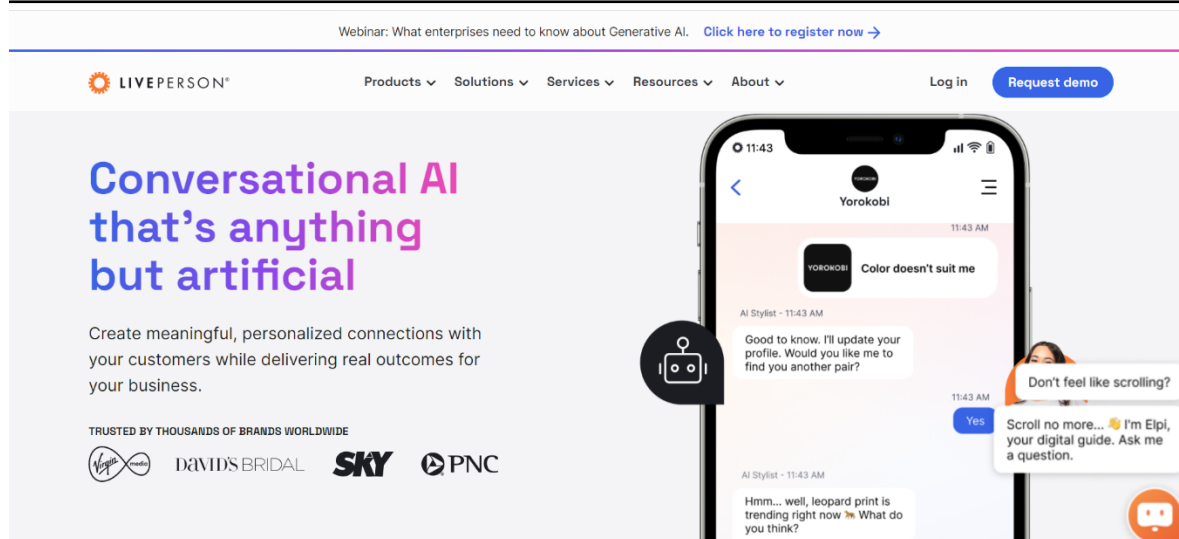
Webinar: What enterprises need to know about Generative AI. Click here to register now →

LIVEPERSON®

Products Solutions Services Resources About

Log in

Request demo

Conversational AI that's anything but artificial

Create meaningful, personalized connections with your customers while delivering real outcomes for your business.

TRUSTED BY THOUSANDS OF BRANDS WORLDWIDE

Virgin media DAVID'S BRIDAL SKY PNC

11:43

Yorokobi

11:43 AM

YOROKOBI

Color doesn't suit me

AI Stylist - 11:43 AM

Good to know. I'll update your profile. Would you like me to find you another pair?

11:43 AM

Yes

AI Stylist - 11:43 AM

Hmm... well, leopard print is trending right now 🐆 What do you think?

Don't feel like scrolling?

Scroll no more... 👋 I'm Elpi, your digital guide. Ask me a question.